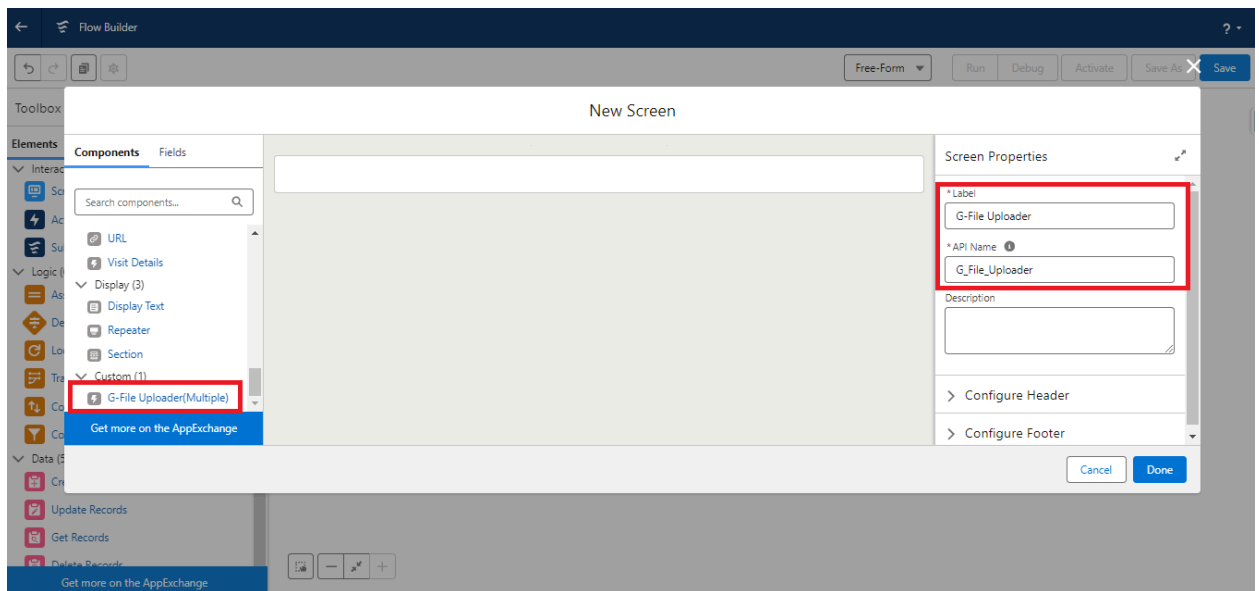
Flow Builder

Free-Form

Run Debug Activate Save As Save

Toolbox

Elements

Interac

Sc

Ac

Su

Logic (

As

De

Lo

Tra

Co

Co

Data (5

Cr

Update Records

Get Records

Delete Records

Get more on the AppExchange

New Screen

Components Fields

Search components...

URL

Visit Details

Display (3)

Display Text

Repeater

Section

Custom (1)

G-File Uploader(Multiple)

Get more on the AppExchange

Screen Properties

*Label

G-File Uploader

*API Name

G_File_Uploader

Description

Configure Header

Configure Footer

Cancel Done